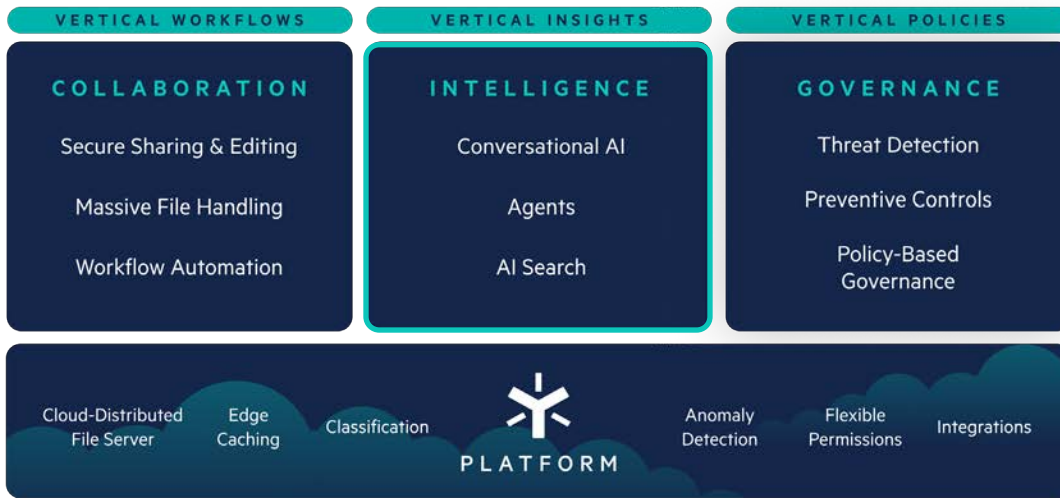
VERTICAL WORKFLOWS

COLLABORATION

Secure Sharing & Editing

Massive File Handling

Workflow Automation

VERTICAL INSIGHTS

INTELLIGENCE

Conversational AI

Agents

AI Search

VERTICAL POLICIES

GOVERNANCE

Threat Detection

Preventive Controls

Policy-Based Governance

Cloud-Distributed File Server

Edge Caching

Classification

PLATFORM

Anomaly Detection

Flexible Permissions

Integrations